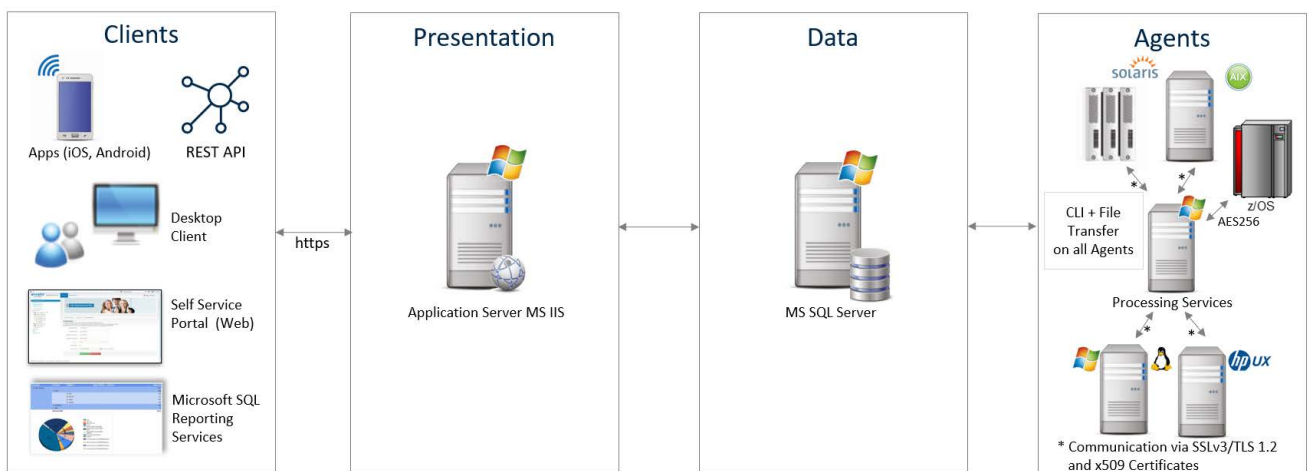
Clients

Apps (iOS, Android)

REST API

Desktop Client

https

Self Service Portal (Web)

Microsoft SQL Reporting Services

Presentation

Application Server MS IIS

Data

MS SQL Server

Agents

solaris

AIX

*

*

CLI + File Transfer on all Agents

z/OS AES256

Processing Services

*

*

hp UX

* Communication via SSLv3/TLS 1.2 and x509 Certificates